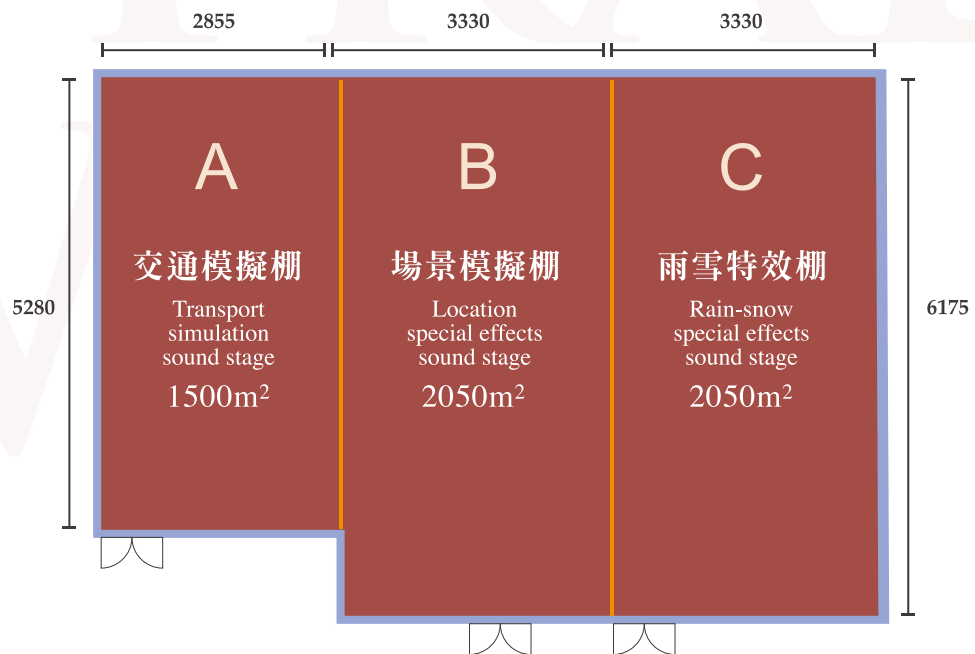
2855

3330

3330

5280

6175

A

交通模擬棚

Transport simulation sound stage

1500m$^2$

B

場景模擬棚

Location special effects sound stage

2050m$^2$

C

雨雪特效棚

Rain-snow special effects sound stage

2050m$^2$